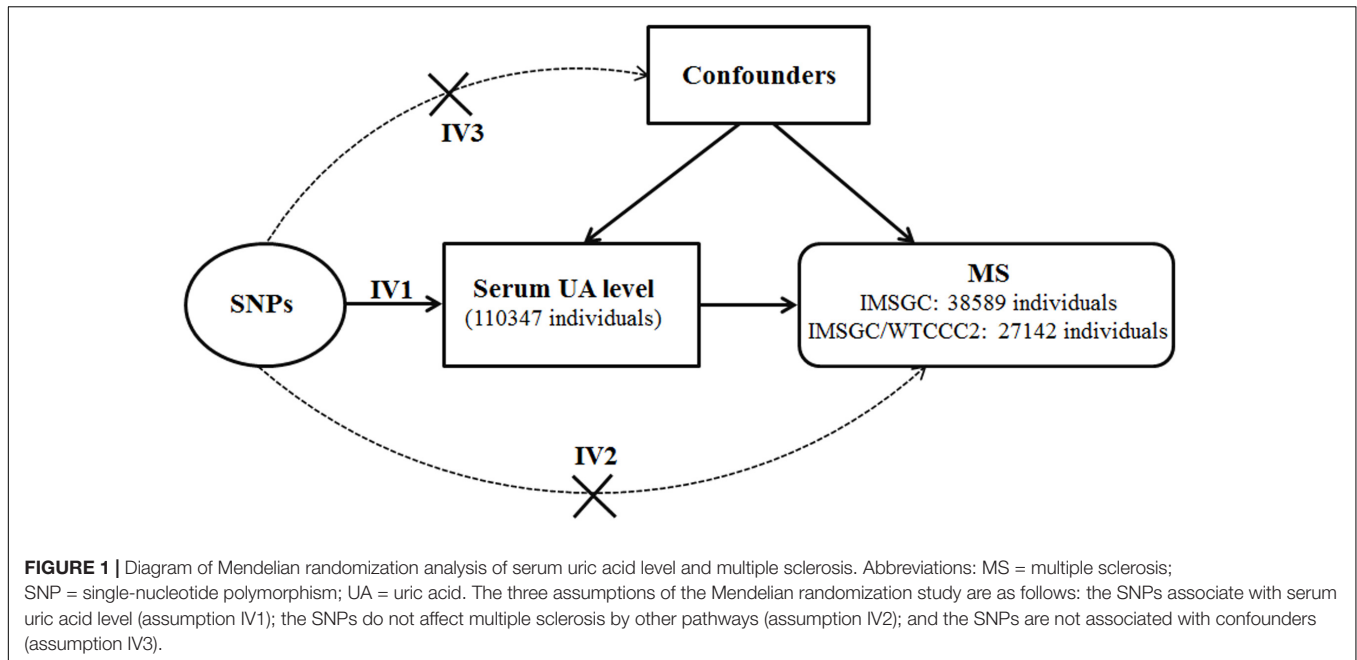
Confounders

IV3

SNPs

IV1

Serum UA level
(110347 individuals)

MS
IMSGC: 38589 individuals
IMSGC/WTCCC2: 27142 individuals

IV2

**FIGURE 1 |** Diagram of Mendelian randomization analysis of serum uric acid level and multiple sclerosis. Abbreviations: MS = multiple sclerosis; SNP = single-nucleotide polymorphism; UA = uric acid. The three assumptions of the Mendelian randomization study are as follows: the SNPs associate with serum uric acid level (assumption IV1); the SNPs do not affect multiple sclerosis by other pathways (assumption IV2); and the SNPs are not associated with confounders (assumption IV3).